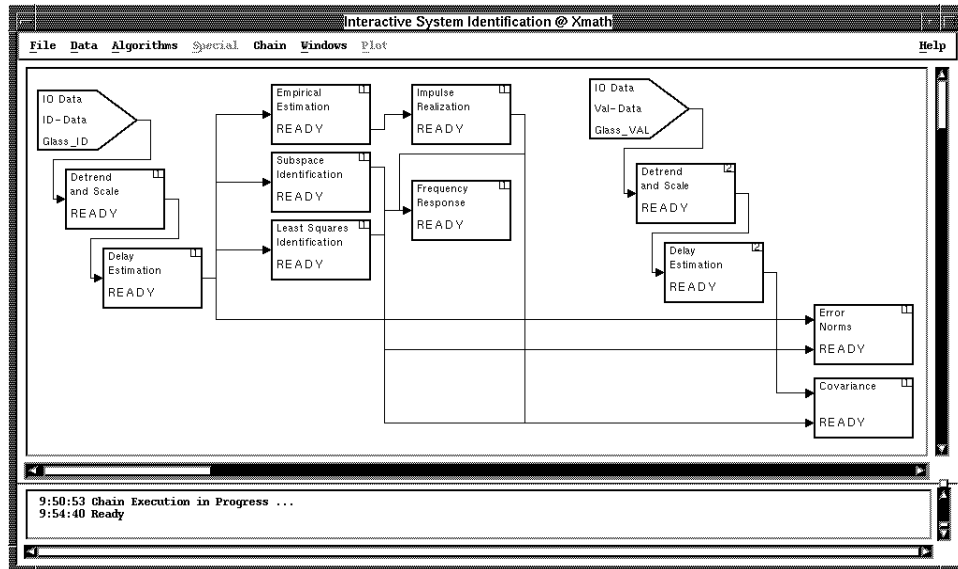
Interactive System Identification @ Xmath

File Data Algorithms Special Chain Windows Plot Help

IO Data
ID-Data
Glass_ID

Detrend
and Scale
READY

Delay
Estimation
READY

Empirical
Estimation
READY

Subspace
Identification
READY

Least Squares
Identification
READY

Impulse
Realization
READY

Frequency
Response
READY

IO Data
Val-Data
Glass_VAL

Detrend
and Scale
READY

Delay
Estimation
READY

Error
Norms
READY

Covariance
READY

9:50:53 Chain Execution in Progress ...
9:54:40 Ready